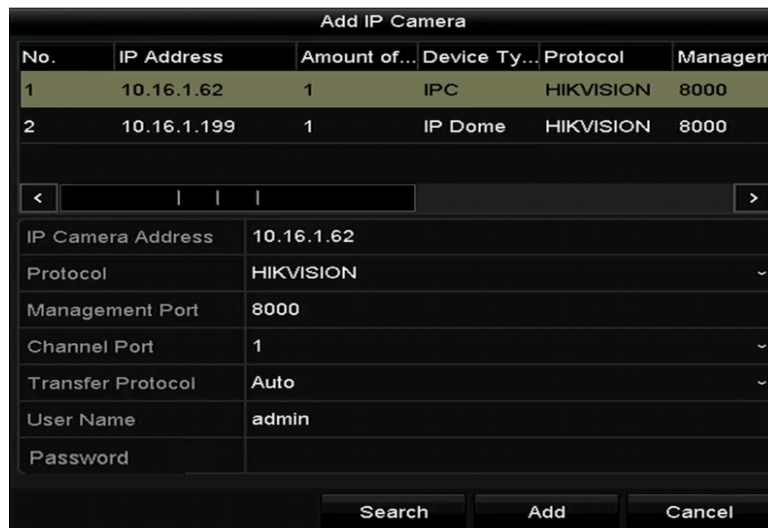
Add IP Camera

| No. | IP Address | Amount of... | Device Ty... | Protocol | Managem |
|---|---|---|---|---|---|
| 1 | 10.16.1.62 | 1 | IPC | HIKVISION | 8000 |
| 2 | 10.16.1.199 | 1 | IP Dome | HIKVISION | 8000 |

| IP Camera Address | 10.16.1.62 |
|---|---|
| Protocol | HIKVISION |
| Management Port | 8000 |
| Channel Port | 1 |
| Transfer Protocol | Auto |
| User Name | admin |
| Password | |

Search Add Cancel